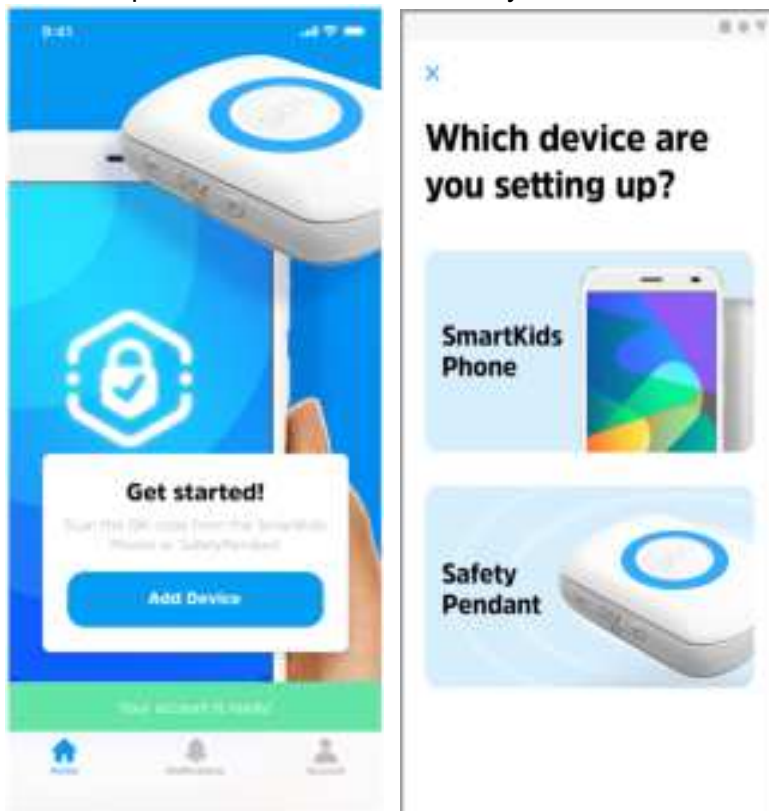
9:41

Get started!

Scan the QR code from the SmartKids Phone or SafetyPendant

Add Device

Your account is ready!

Home

Notifications

Account

×

Which device are you setting up?

SmartKids Phone

Safety Pendant